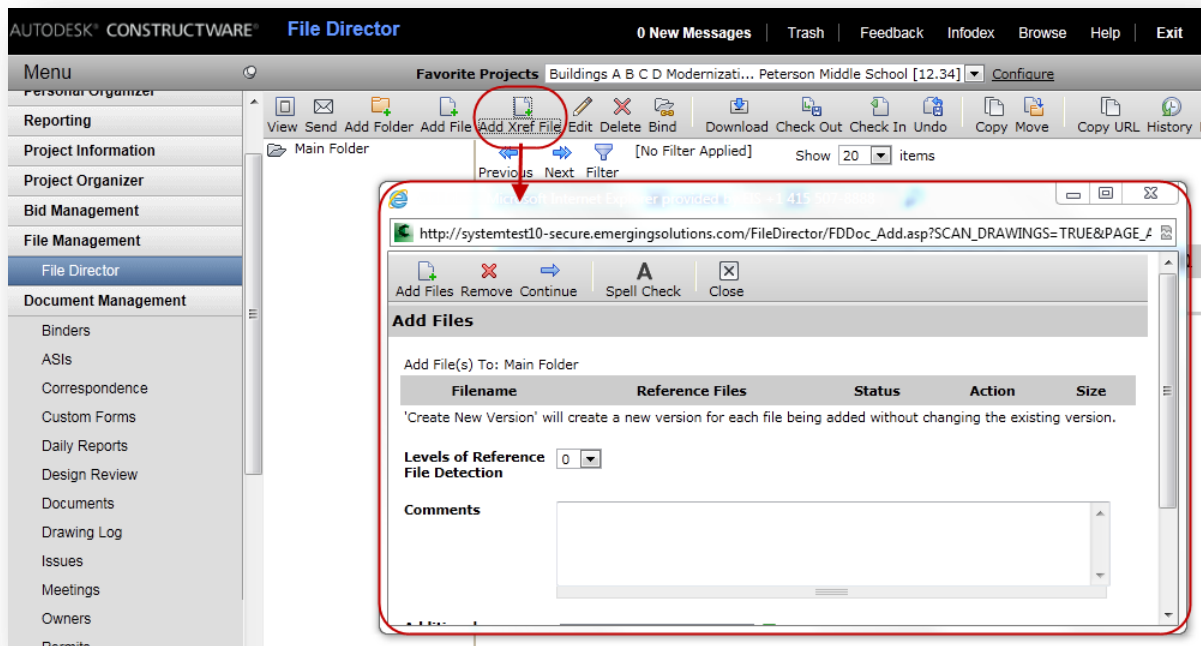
AUTODESK® CONSTRUCTWARE® File Director 0 New Messages Trash Feedback Infodex Browse Help Exit

Menu

Favorite Projects Buildings A B C D Modernizati... Peterson Middle School [12.34] Configure

Personal Organizer
Reporting
Project Information
Project Organizer
Bid Management
File Management
File Director
Document Management
Binders
ASIs
Correspondence
Custom Forms
Daily Reports
Design Review
Documents
Drawing Log
Issues
Meetings
Owners
Permits

View Send Add Folder Add File Add Xref File Edit Delete Bind Download Check Out Check In Undo Copy Move Copy URL History

Main Folder

Previous Next Filter [No Filter Applied] Show 20 items

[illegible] Internet Explorer provided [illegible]

http://systemtest10-secure.emergingsolutions.com/FileDirector/FDDoc_Add.asp?SCAN_DRAWINGS=TRUE&PAGE_A

Add Files Remove Continue Spell Check Close

Add Files

Add File(s) To: Main Folder

| Filename | Reference Files | Status | Action | Size |
|---|---|---|---|---|

'Create New Version' will create a new version for each file being added without changing the existing version.

Levels of Reference File Detection 0

Comments

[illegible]